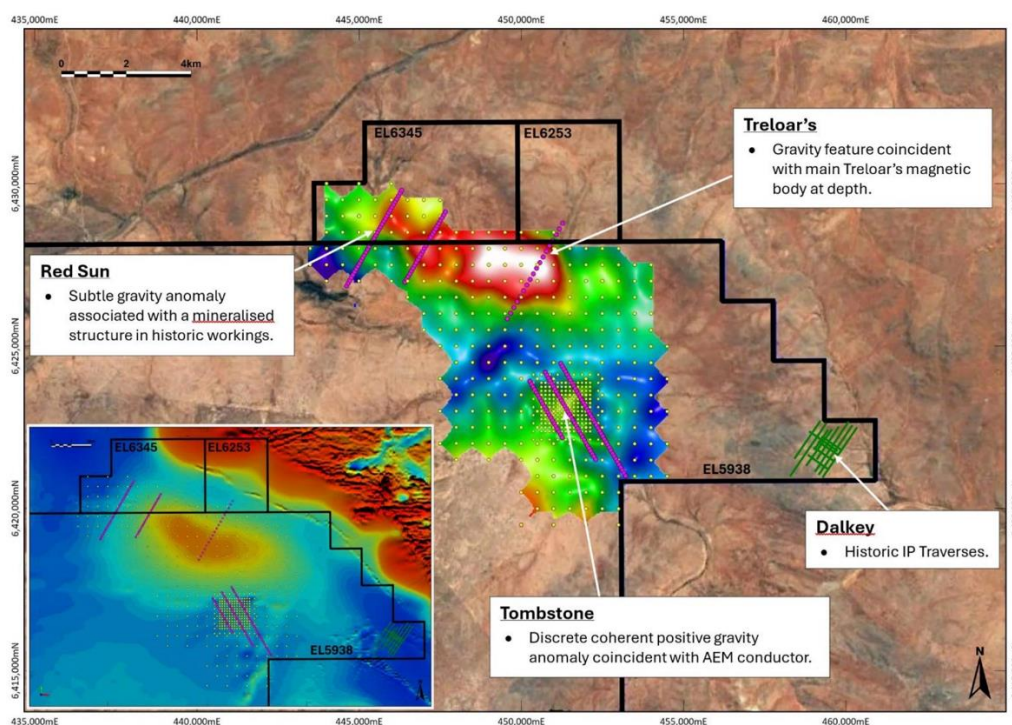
435,000mE 440,000mE 445,000mE 450,000mE 455,000mE 460,000mE

0 2 4km

EL6345 EL6253

Treloar's
• Gravity feature coincident with main Treloar's magnetic body at depth.

6,430,000mN

Red Sun
• Subtle gravity anomaly associated with a mineralised structure in historic workings.

6,425,000mN

EL6345 EL6253

EL5938

6,420,000mN

Dalkey
• Historic IP Traverses.

EL5938

Tombstone
• Discrete coherent positive gravity anomaly coincident with AEM conductor.

6,415,000mN

N

435,000mE 440,000mE 445,000mE 450,000mE 455,000mE 460,000mE